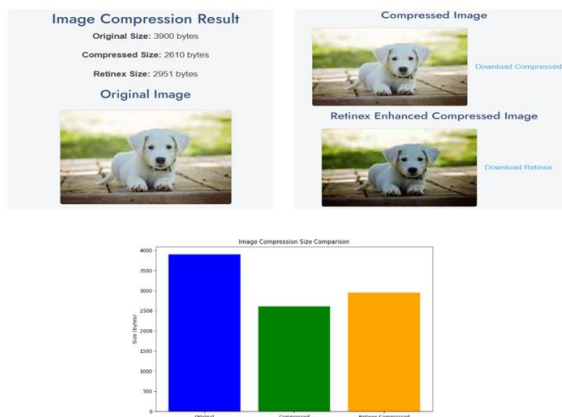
Image Compression Result

**Original Size:** 3900 bytes

**Compressed Size:** 2610 bytes

**Retinex Size:** 2951 bytes

Original Image

Compressed Image

Download Compressed

Retinex Enhanced Compressed Image

Download Retinex

Image Compression Size Comparison

Size (bytes)

4000
3500
3000
2500
2000
1500
1000
500
0

Original
Compressed
Retinex Compressed